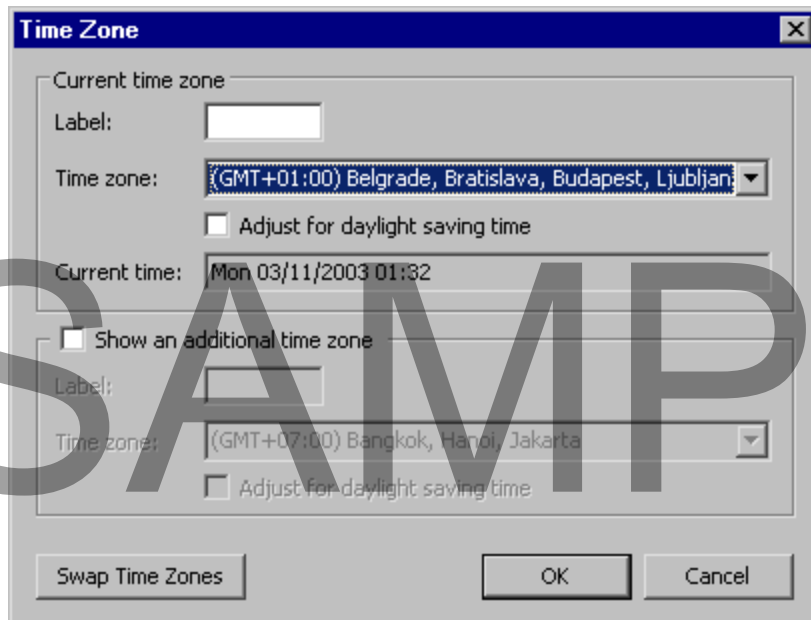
Time Zone

Current time zone

Label:

Time zone: (GMT+01:00) Belgrade, Bratislava, Budapest, Ljubljan

Adjust for daylight saving time

Current time: Mon 03/11/2003 01:32

Show an additional time zone

Label:

Time zone: (GMT+07:00) Bangkok, Hanoi, Jakarta

Adjust for daylight saving time

Swap Time Zones

OK

Cancel

SAMP